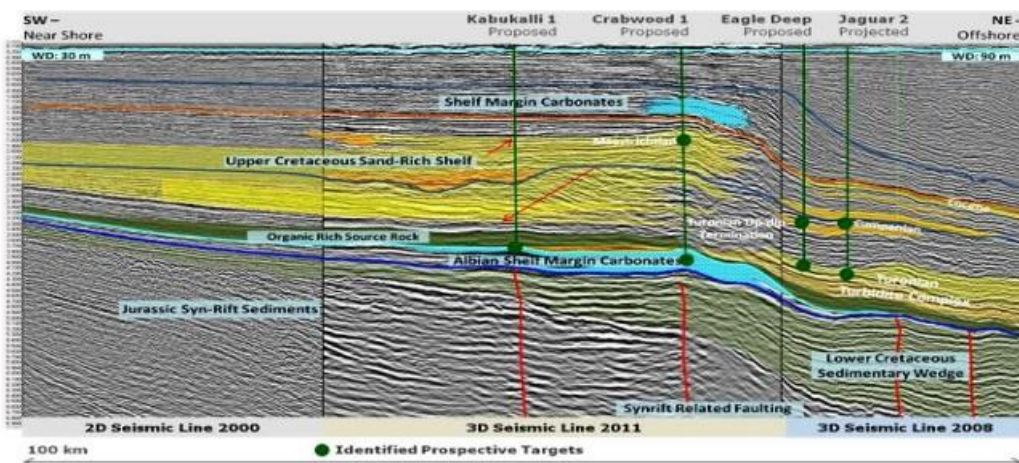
SW –
Near Shore

Kabukalli 1
Proposed

Crabwood 1
Proposed

Eagle Deep
Proposed

Jaguar 2
Projected

NE –
Offshore

WD: 30 m

WD: 90 m

Shelf Margin Carbonates

Upper Cretaceous Sand-Rich Shelf

Maastrichtian

Turonian Up-dip Termination

Eocene

Campanian

Organic Rich Source Rock

Albian Shelf Margin Carbonates

Turonian Turbidite Complex

Jurassic Syn-Rift Sediments

Lower Cretaceous Sedimentary Wedge

Synrift Related Faulting

2D Seismic Line 2000

3D Seismic Line 2011

3D Seismic Line 2008

100 km

Identified Prospective Targets